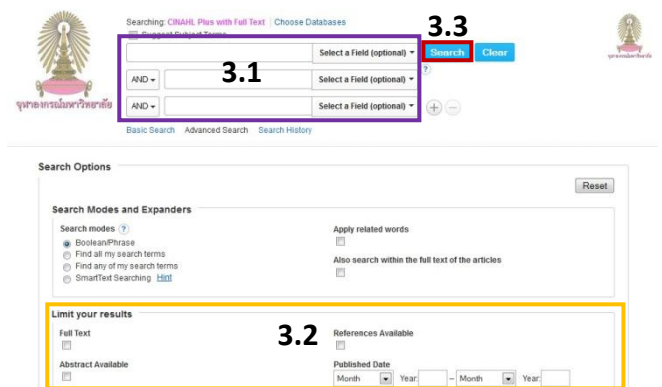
จุฬาลงกรณ์มหาวิทยาลัย

Searching: CINAHL Plus with Full Text | Choose Databases

Suggest Subject Terms

3.3

Select a Field (optional)

Search Clear

3.1

AND Select a Field (optional)

AND Select a Field (optional)

Basic Search Advanced Search Search History

Search Options

Reset

Search Modes and Expanders

Search modes ?

Boolean/Phrase

Find all my search terms

Find any of my search terms

SmartText Searching Hint

Apply related words

Also search within the full text of the articles

Limit your results

3.2

Full Text

References Available

Abstract Available

Published Date

Month Year: – Month Year: